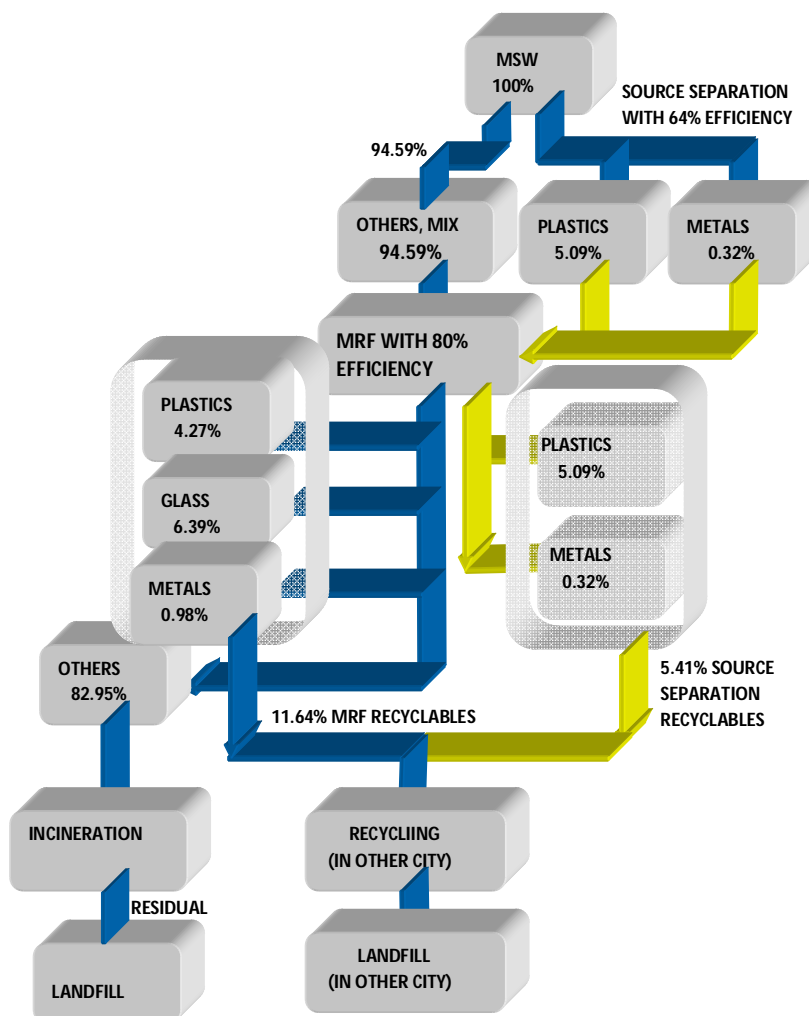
MSW
100%

SOURCE SEPARATION
WITH 64% EFFICIENCY

94.59%

OTHERS, MIX
94.59%

PLASTICS
5.09%

METALS
0.32%

MRF WITH 80%
EFFICIENCY

PLASTICS
4.27%

GLASS
6.39%

METALS
0.98%

PLASTICS
5.09%

METALS
0.32%

OTHERS
82.95%

5.41% SOURCE
SEPARATION
RECYCLABLES

11.64% MRF RECYCLABLES

INCINERATION

RESIDUAL

LANDFILL

RECYCLIING
(IN OTHER CITY)

LANDFILL
(IN OTHER CITY)